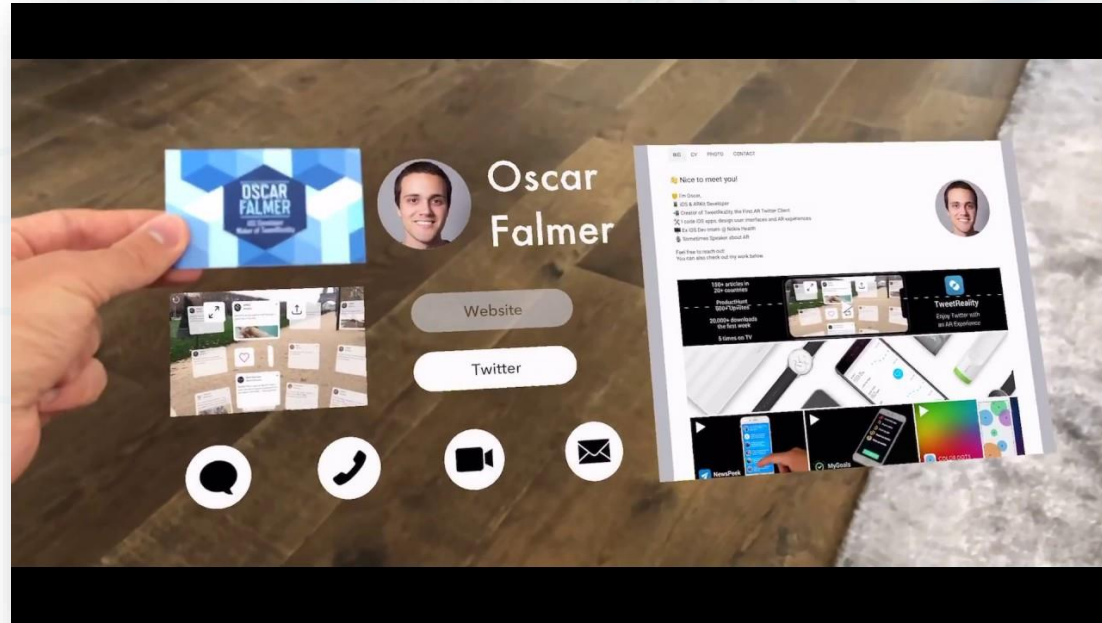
OSCAR FALMER
iOS Developer
Maker of TweetReality

Oscar Falmer

Website

Twitter

BIO CV POSTS CONTACT

👋 Nice to meet you!

I'm Oscar,
iOS & ARKit Developer
Creator of TweetReality the First AR Twitter Client
I code iOS apps, design user interfaces and AR experiences
Ex iOS Dev-intern @ Nokia Health
Sometimes Speaker about AR

Feel free to reach out!
You can also check out my work below

100+ articles in 20+ countries
ProductHunt 800+ "Upvotes"
20,000+ downloads the first week
5 times on TV

TweetReality
Enjoy Twitter with an AR Experience

NewsPeek
MyGoals
COLOR DOTS